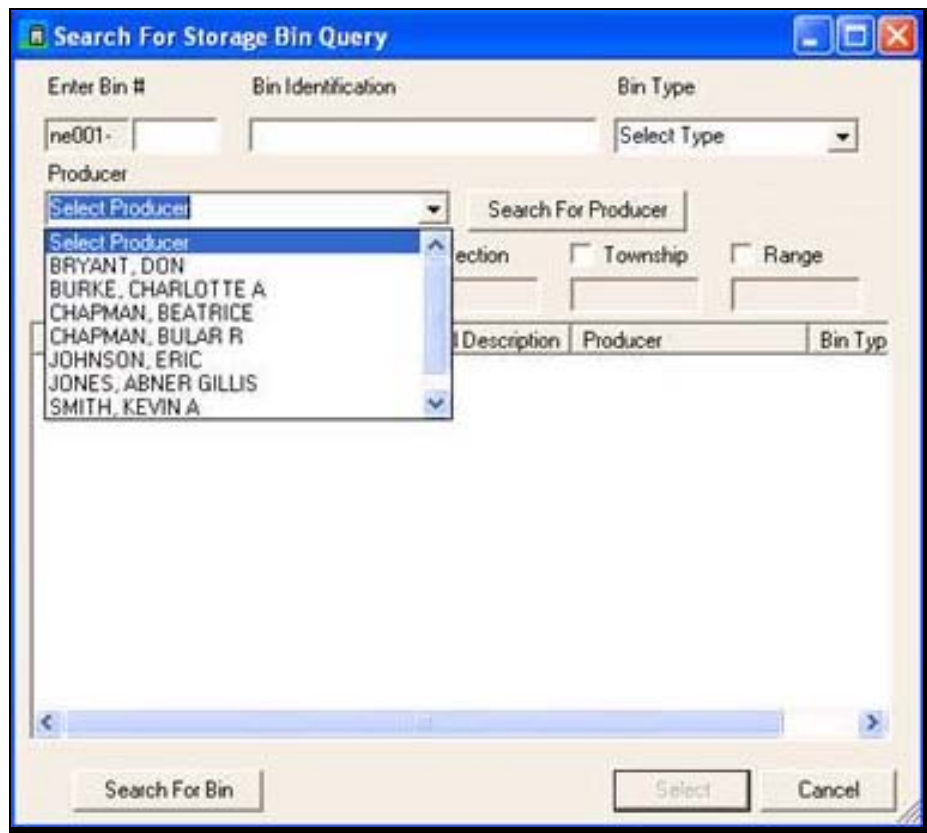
Search For Storage Bin Query

Enter Bin #

ne001-

Bin Identification

Bin Type

Select Type

Producer

Select Producer

Search For Producer

Select Producer
BRYANT, DON
BURKE, CHARLOTTE A
CHAPMAN, BEATRICE
CHAPMAN, BULAR R
JOHNSON, ERIC
JONES, ABNER GILLIS
SMITH, KEVIN A

ection

Township

Range

Description

Producer

Bin Typ

Search For Bin

Select

Cancel